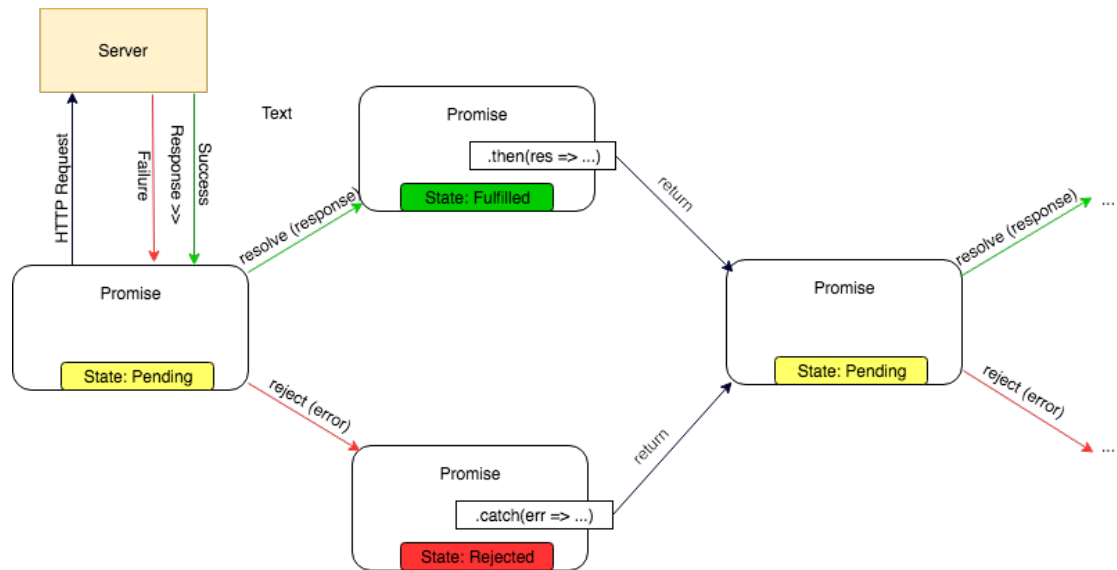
Server

HTTP Request

Failure

Response >>

Success

Text

Promise

.then(res => ...)

State: Fulfilled

return

resolve (response)

...

Promise

State: Pending

resolve (response)

Promise

State: Pending

reject (error)

reject (error)

...

return

Promise

.catch(err => ...)

State: Rejected